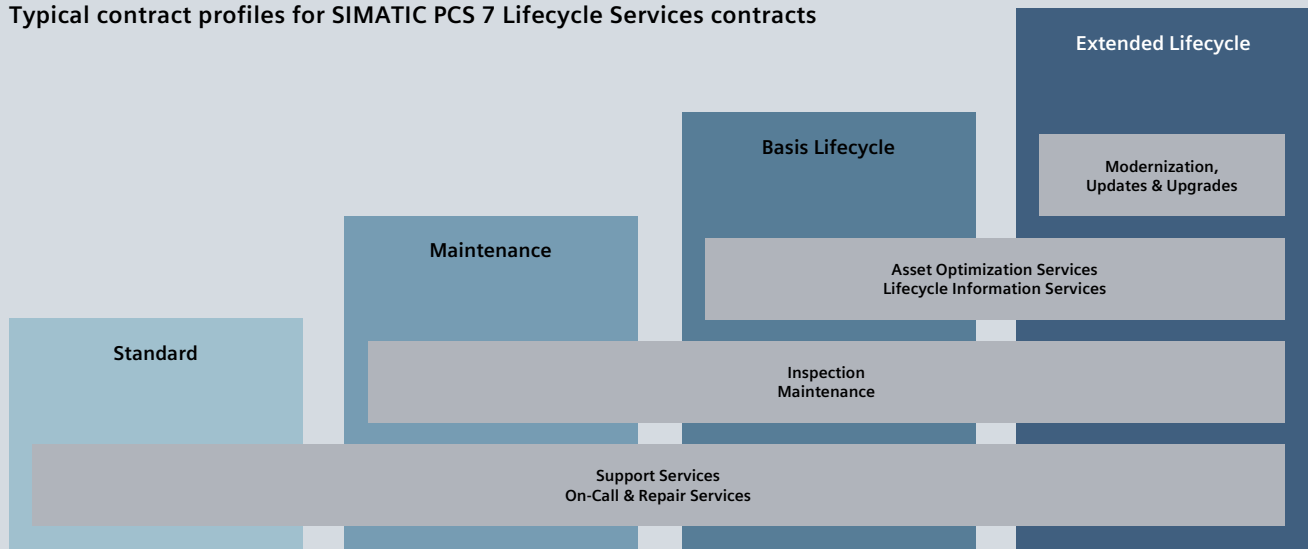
Typical contract profiles for SIMATIC PCS 7 Lifecycle Services contracts

Extended Lifecycle

Basis Lifecycle

Modernization, Updates & Upgrades

Maintenance

Asset Optimization Services
Lifecycle Information Services

Standard

Inspection
Maintenance

Support Services
On-Call & Repair Services